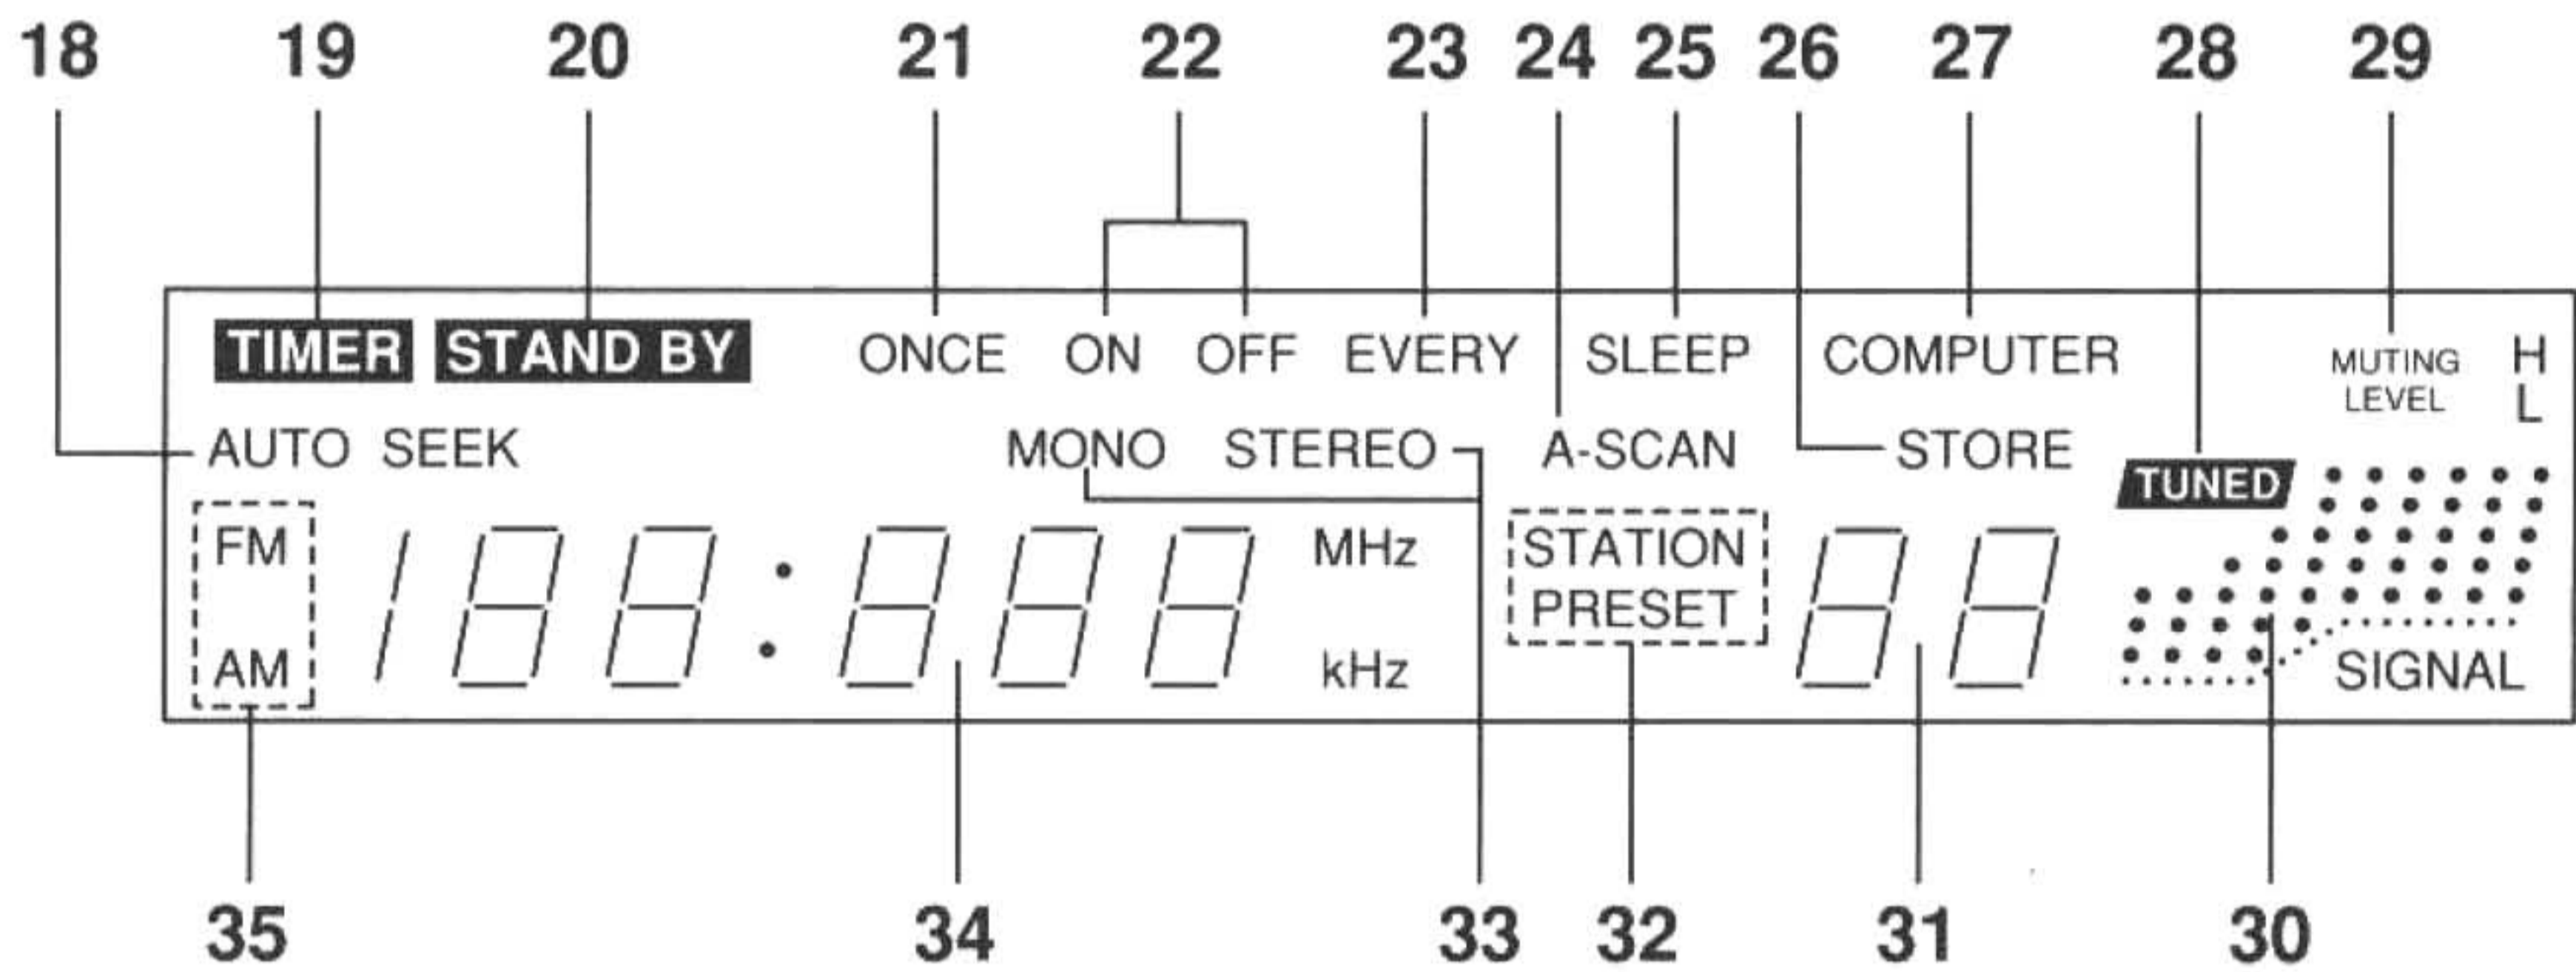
18 19 20 21 22 23 24 25 26 27 28 29

TIMER STAND BY ONCE ON OFF EVERY SLEEP COMPUTER MUTING LEVEL H L

AUTO SEEK MONO STEREO A-SCAN STORE TUNED

FM AM 188:888 MHz kHz STATION PRESET 88 SIGNAL

35 34 33 32 31 30